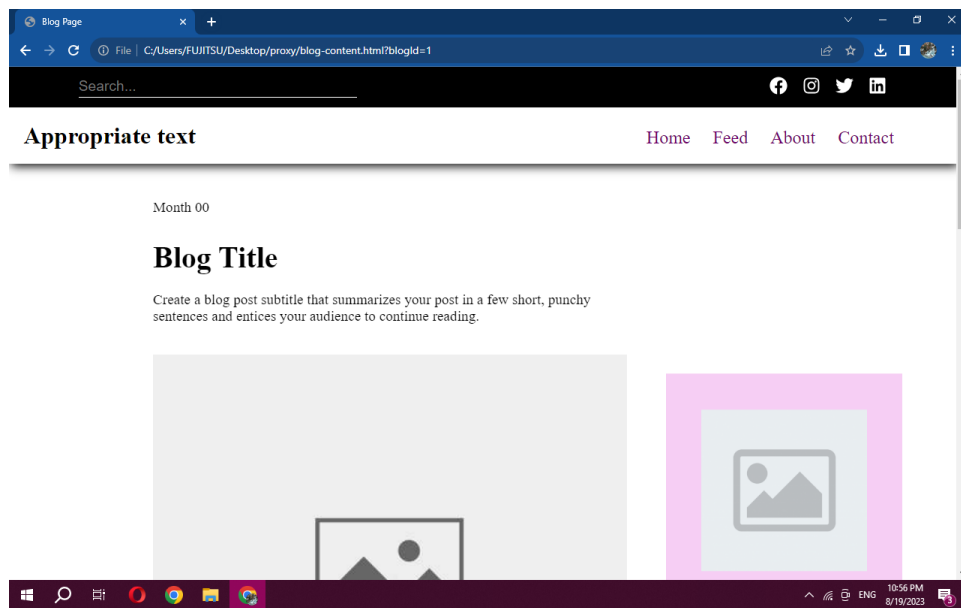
Blog Page

File | C:/Users/FUJITSU/Desktop/proxy/blog-content.html?blogId=1

Search...

Appropriate text

Home Feed About Contact

Month 00

Blog Title

Create a blog post subtitle that summarizes your post in a few short, punchy sentences and entices your audience to continue reading.

ENG 10:56 PM 8/19/2023